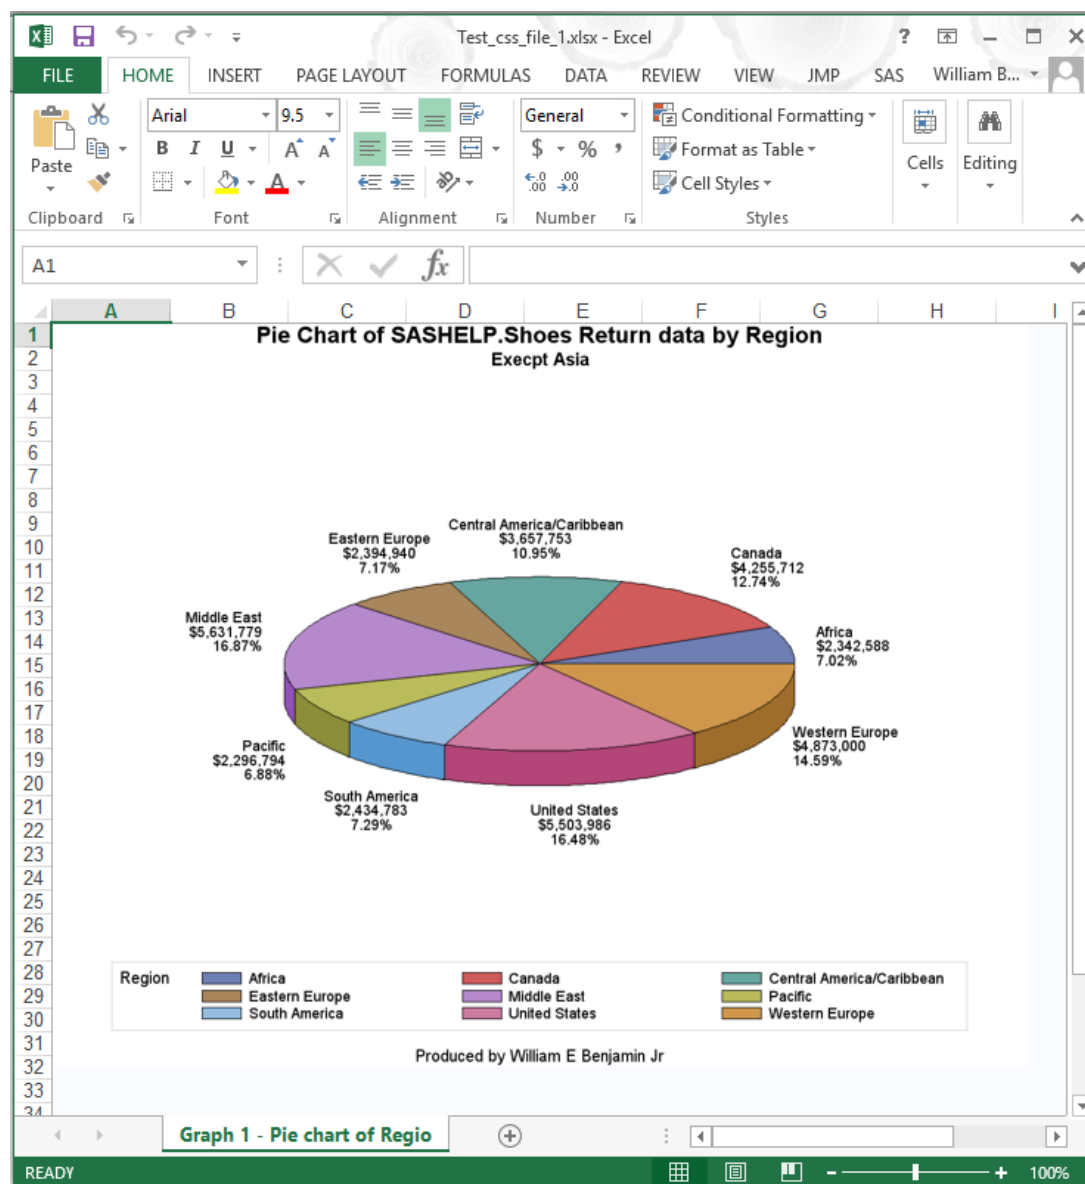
Test_css_file_1.xlsx - Excel

FILE HOME INSERT PAGE LAYOUT FORMULAS DATA REVIEW VIEW JMP SAS William B...

Paste
Arial 9.5
B I U
General
$ % ,
Conditional Formatting
Format as Table
Cell Styles
Cells
Editing
Clipboard Font Alignment Number Styles

A1

A B C D E F G H I

1 2 3 4 5 6 7 8 9 10 11 12 13 14 15 16 17 18 19 20 21 22 23 24 25 26 27 28 29 30 31 32 33 34

Pie Chart of SASHELP.Shoes Return data by Region
Execpt Asia

Central America/Caribbean
$3,657,753
10.95%

Eastern Europe
$2,394,940
7.17%

Canada
$4,255,712
12.74%

Middle East
$5,631,779
16.87%

Africa
$2,342,588
7.02%

Western Europe
$4,873,000
14.59%

Pacific
$2,296,794
6.88%

South America
$2,434,783
7.29%

United States
$5,503,986
16.48%

Region
Africa
Eastern Europe
South America
Canada
Middle East
United States
Central America/Caribbean
Pacific
Western Europe

Produced by William E Benjamin Jr

Graph 1 - Pie chart of Regio

READY 100%